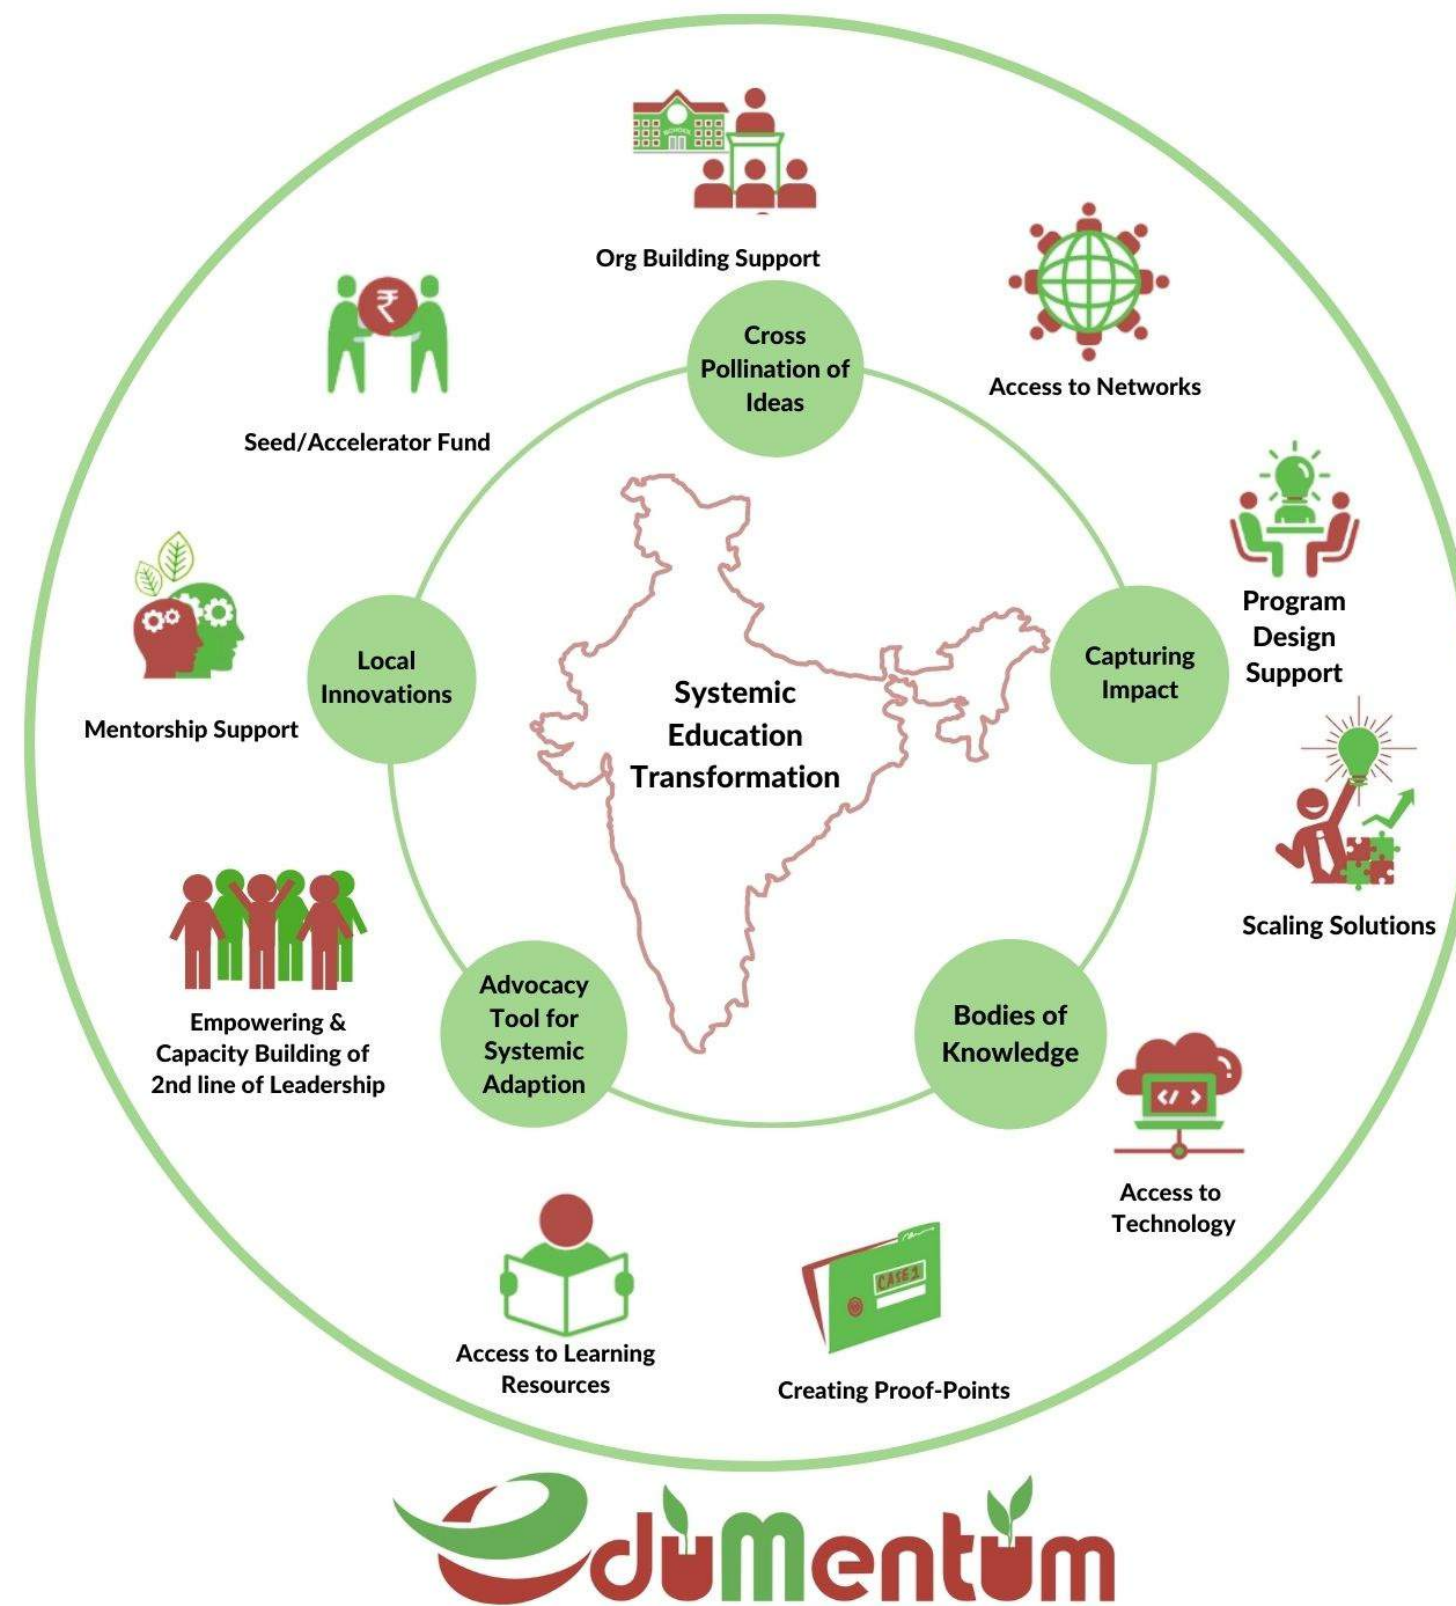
SCHOOL

Org Building Support

Access to Networks

Seed/Accelerator Fund

Cross Pollination of Ideas

Program Design Support

Mentorship Support

Local Innovations

Systemic Education Transformation

Capturing Impact

Scaling Solutions

Empowering & Capacity Building of 2nd line of Leadership

Advocacy Tool for Systemic Adaption

Bodies of Knowledge

Access to Technology

Access to Learning Resources

CASE 1

Creating Proof-Points

edumentum